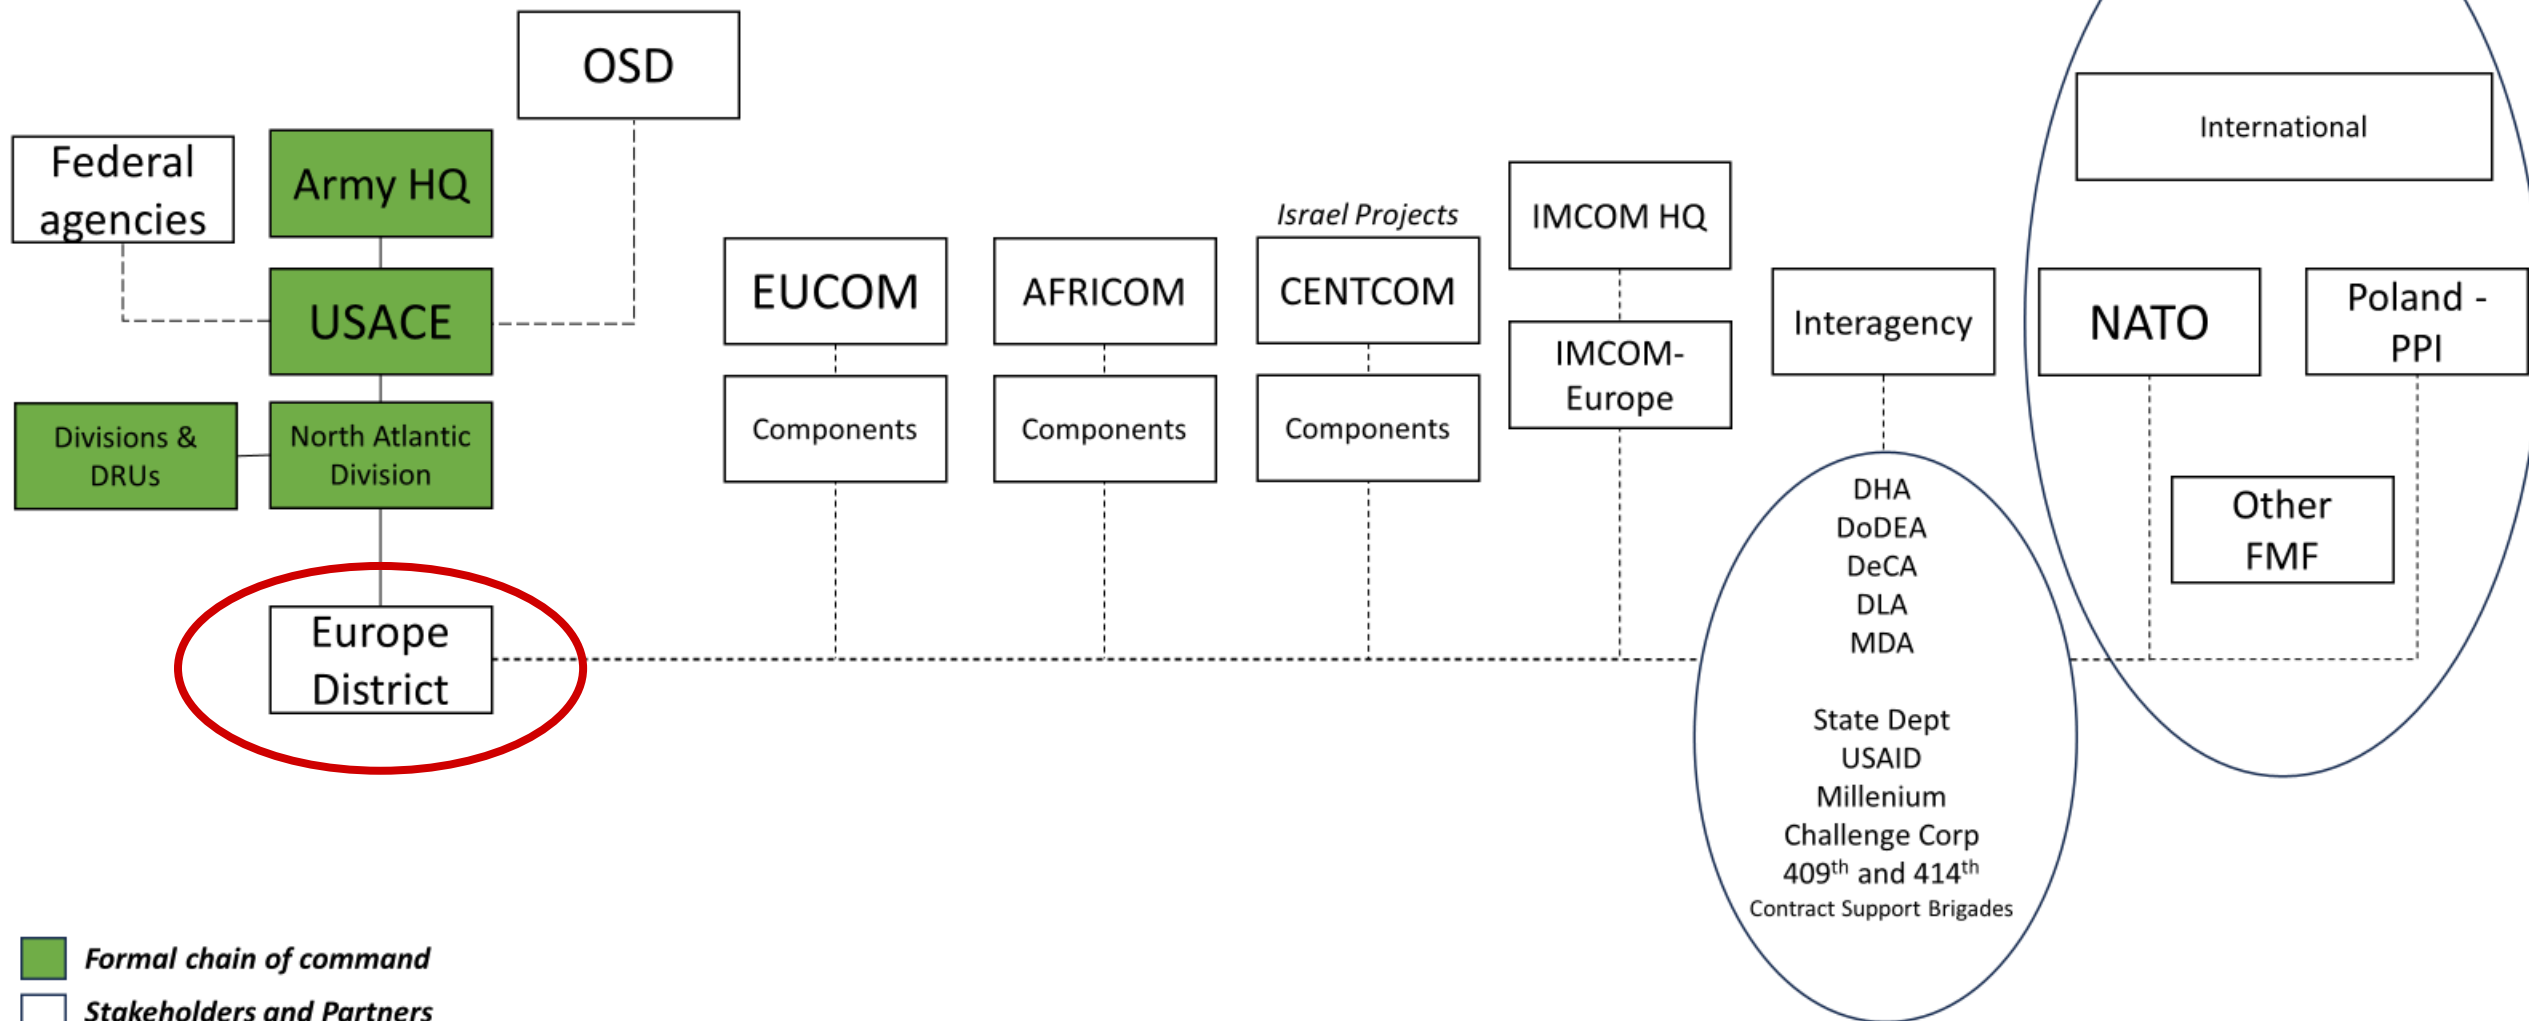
OSD

Federal agencies

Army HQ

USACE

Divisions & DRUs

North Atlantic Division

Europe District

EUCOM

Components

AFRICOM

Components

Israel Projects

CENTCOM

Components

IMCOM HQ

IMCOM-Europe

Interagency

DHA
DoDEA
DeCA
DLA
MDA

State Dept
USAID
Millenium Challenge Corp
409$^{th}$ and 414$^{th}$
Contract Support Brigades

International

NATO

Poland - PPI

Other FMF

Formal chain of command

Stakeholders and Partners